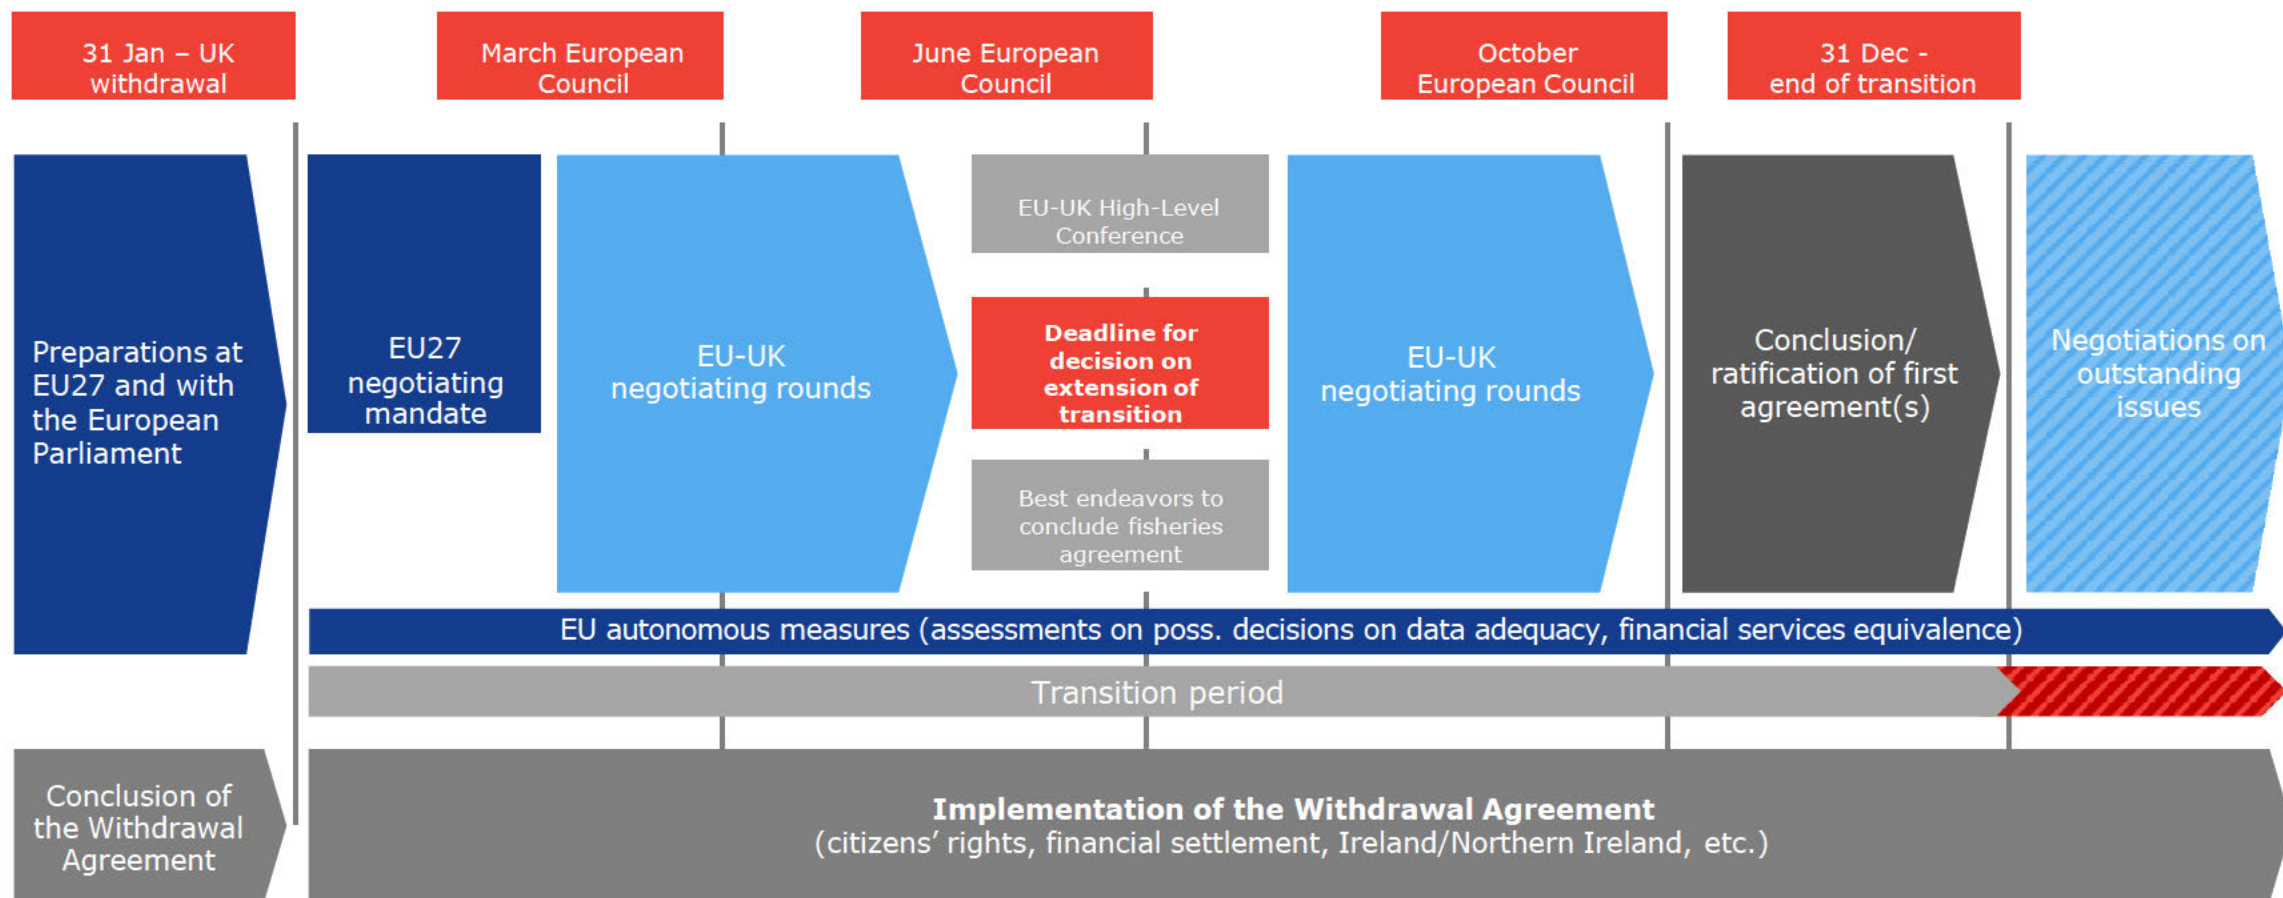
31 Jan – UK withdrawal

March European Council

June European Council

October European Council

31 Dec - end of transition

Preparations at EU27 and with the European Parliament

EU27 negotiating mandate

EU-UK negotiating rounds

EU-UK High-Level Conference

Deadline for decision on extension of transition

Best endeavors to conclude fisheries agreement

EU-UK negotiating rounds

Conclusion/ ratification of first agreement(s)

Negotiations on outstanding issues

EU autonomous measures (assessments on poss. decisions on data adequacy, financial services equivalence)

Transition period

Conclusion of the Withdrawal Agreement

Implementation of the Withdrawal Agreement
(citizens' rights, financial settlement, Ireland/Northern Ireland, etc.)